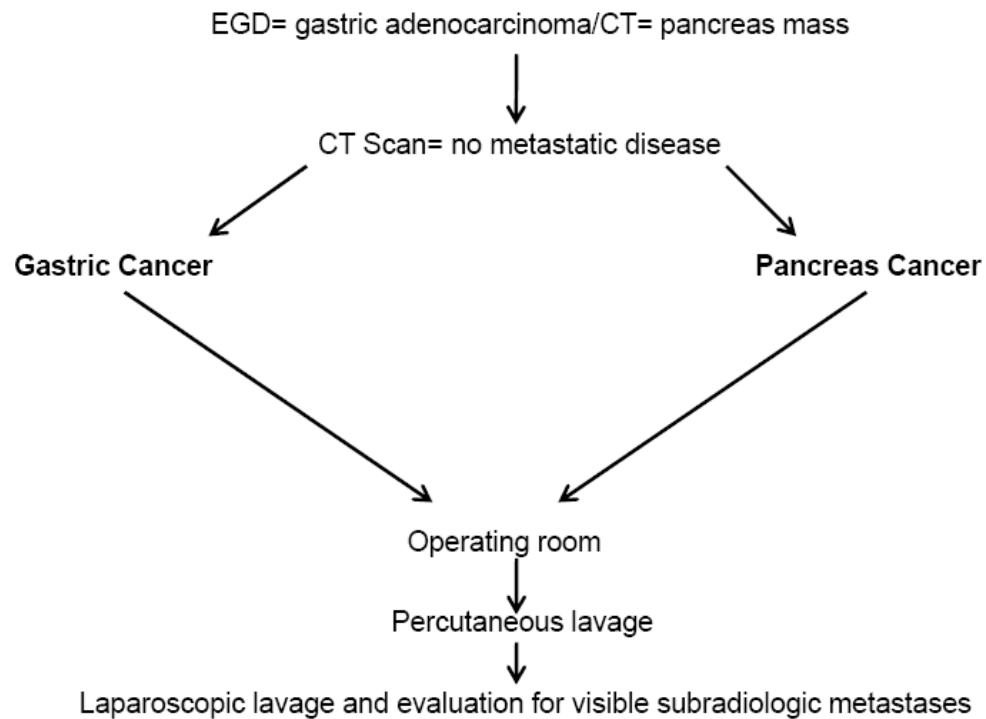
EGD= gastric adenocarcinoma/CT= pancreas mass

CT Scan= no metastatic disease

**Gastric Cancer**

**Pancreas Cancer**

Operating room

Percutaneous lavage

Laparoscopic lavage and evaluation for visible subradiologic metastases